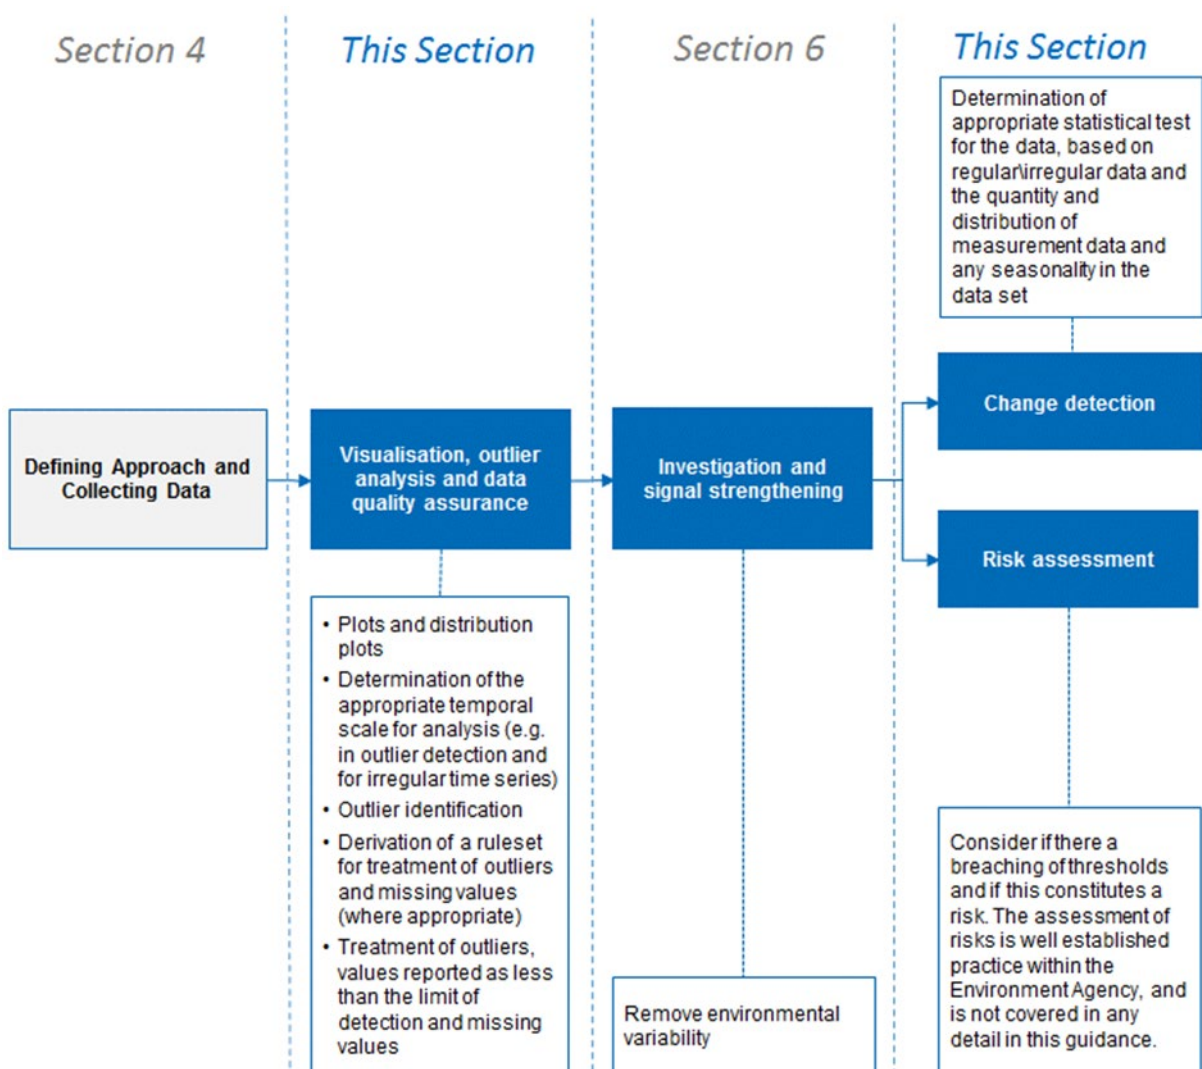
Section 4

This Section

Section 6

This Section

Determination of appropriate statistical test for the data, based on regular\irregular data and the quantity and distribution of measurement data and any seasonality in the data set

Defining Approach and Collecting Data

Visualisation, outlier analysis and data quality assurance

Investigation and signal strengthening

Change detection

Risk assessment

• Plots and distribution plots
• Determination of the appropriate temporal scale for analysis (e.g. in outlier detection and for irregular time series)
• Outlier identification
• Derivation of a ruleset for treatment of outliers and missing values (where appropriate)
• Treatment of outliers, values reported as less than the limit of detection and missing values

Remove environmental variability

Consider if there a breaching of thresholds and if this constitutes a risk. The assessment of risks is well established practice within the Environment Agency, and is not covered in any detail in this guidance.